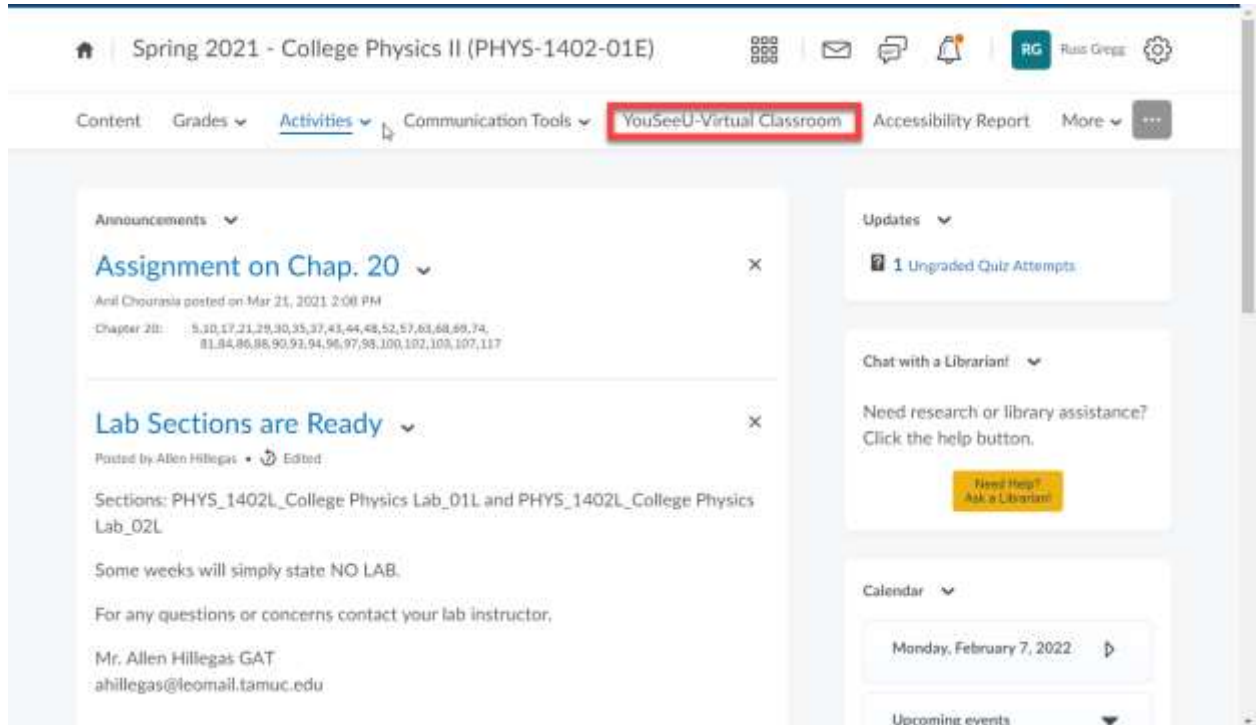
Spring 2021 - College Physics II (PHYS-1402-01E)

RG Russ Gregg

Content Grades Activities Communication Tools YouSeeU-Virtual Classroom Accessibility Report More

Announcements

Assignment on Chap. 20

Anil Chourasia posted on Mar 21, 2021 2:08 PM

Chapter 20: 5,10,17,21,29,30,35,37,43,44,48,52,57,63,68,69,74, 81,84,86,88,90,93,94,96,97,98,100,102,103,107,117

Lab Sections are Ready

Posted by Allen Hillegas • Edited

Sections: PHYS_1402L_College Physics Lab_01L and PHYS_1402L_College Physics Lab_02L

Some weeks will simply state NO LAB.

For any questions or concerns contact your lab instructor.

Mr. Allen Hillegas GAT
ahillegas@leomail.tamuc.edu

Updates

1 Ungraded Quiz Attempts

Chat with a Librarian!

Need research or library assistance? Click the help button.

Need Help? Ask a Librarian!

Calendar

Monday, February 7, 2022

Upcoming events